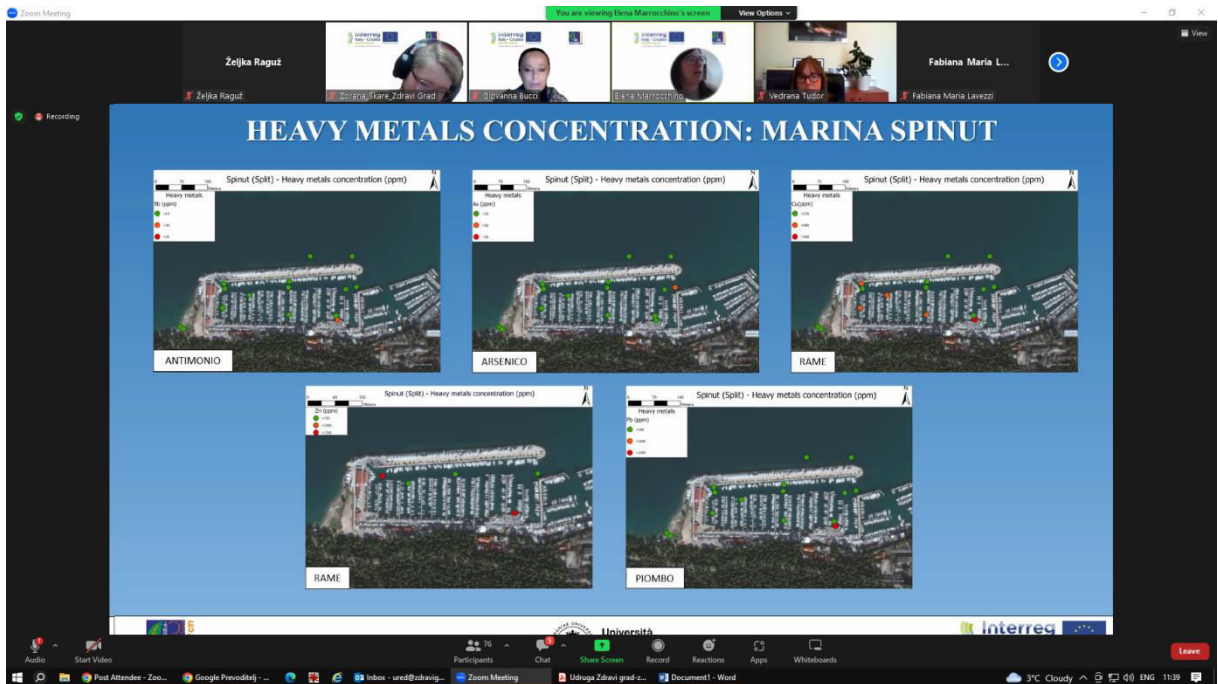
Zoom Meeting

You are viewing Elena Marrocchino's screen View Options

View

Željka Raguž

Fabiana Maria L...

Željka Raguž

Zorana_Škare_Zdravi Grad

Giovanna Bucci

Elena Marrocchino

Vedrana Tudor

Fabiana Maria Lavezzi

Recording

HEAVY METALS CONCENTRATION: MARINA SPINUT

Spinut (Split) - Heavy metals concentration (ppm)

Heavy metals
Sb (ppm)

ANTIMONIO

Spinut (Split) - Heavy metals concentration (ppm)

Heavy metals
As (ppm)

ARSENICO

Spinut (Split) - Heavy metals concentration (ppm)

Heavy metals
Cu (ppm)

RAME

Spinut (Split) - Heavy metals concentration (ppm)

Zn (ppm)

RAME

Spinut (Split) - Heavy metals concentration (ppm)

Heavy metals
Pb (ppm)

PIOMBO

Università

interreg

Audio Start Video Participants 76 Chat Share Screen Record Reactions Apps Whiteboards Leave

Post Attendee - Zoo... Google Prevoditelj - ... Inbox - ured@zdravig... Zoom Meeting Udruga Zdravi grad-z... Document1 - Word 3°C Cloudy ENG 11:39